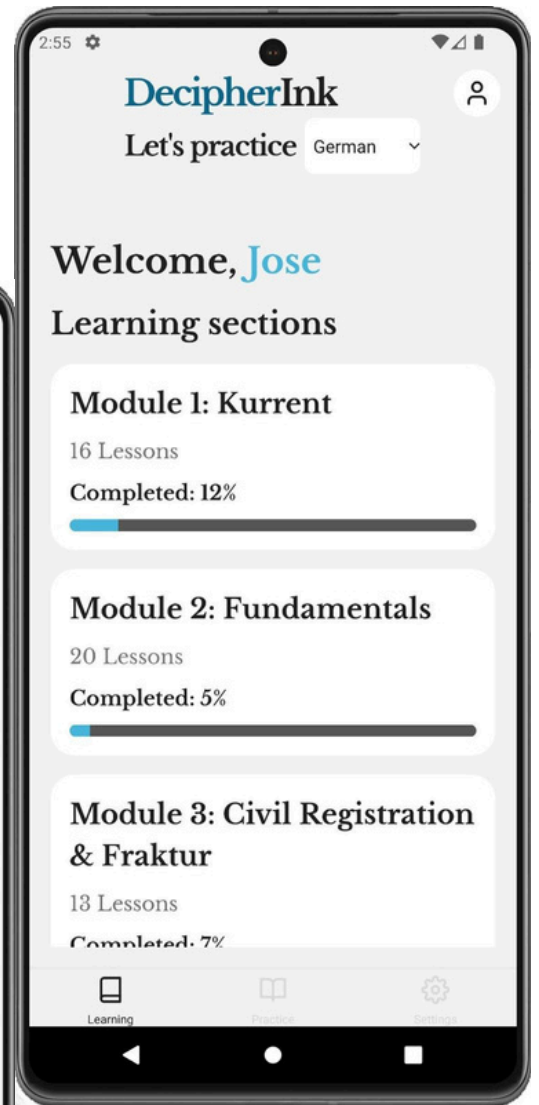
2:55

DecipherInk

Let's practice German

Welcome, Jose

Learning sections

Module 1: Kurrent

16 Lessons

Completed: 12%

Module 2: Fundamentals

20 Lessons

Completed: 5%

Module 3: Civil Registration & Fraktur

13 Lessons

Completed: 7%

Learning

Practice

Settings